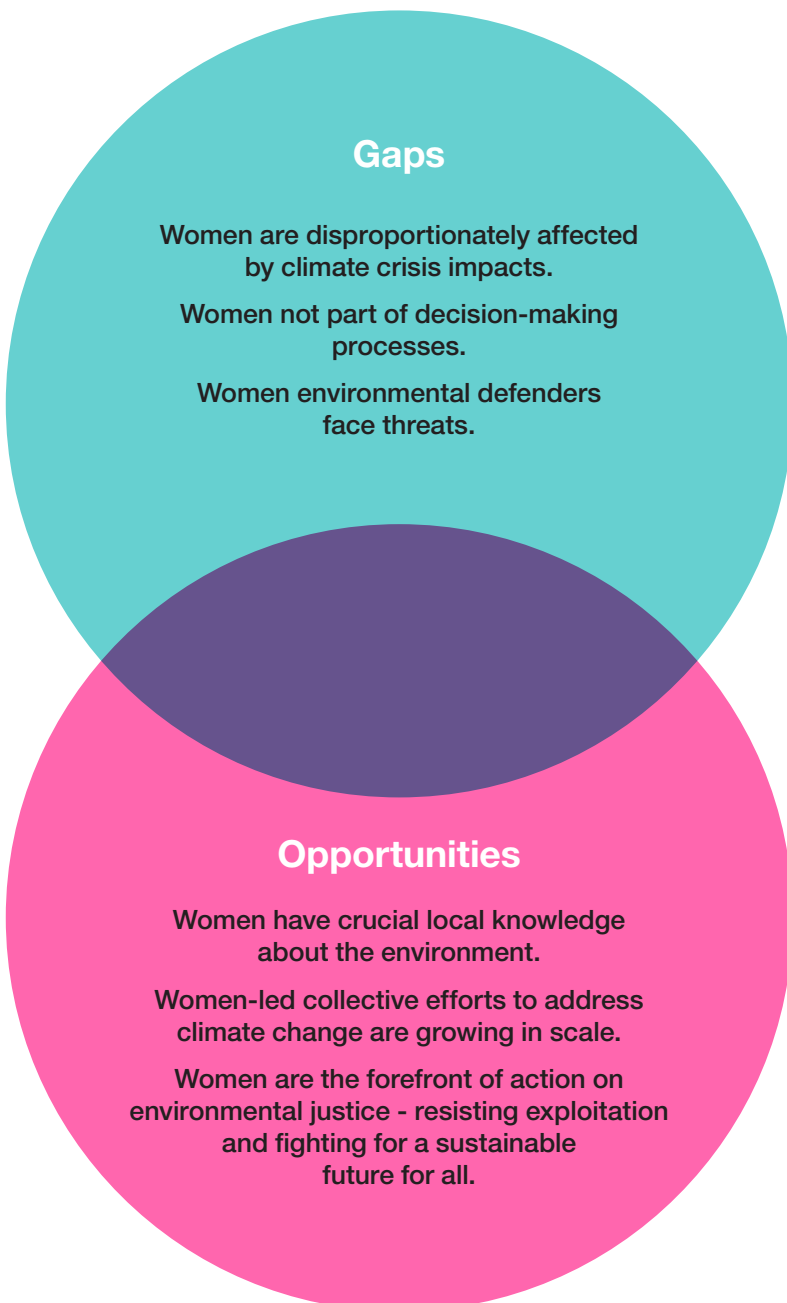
Gaps

Women are disproportionately affected by climate crisis impacts.

Women not part of decision-making processes.

Women environmental defenders face threats.

Opportunities

Women have crucial local knowledge about the environment.

Women-led collective efforts to address climate change are growing in scale.

Women are the forefront of action on environmental justice - resisting exploitation and fighting for a sustainable future for all.